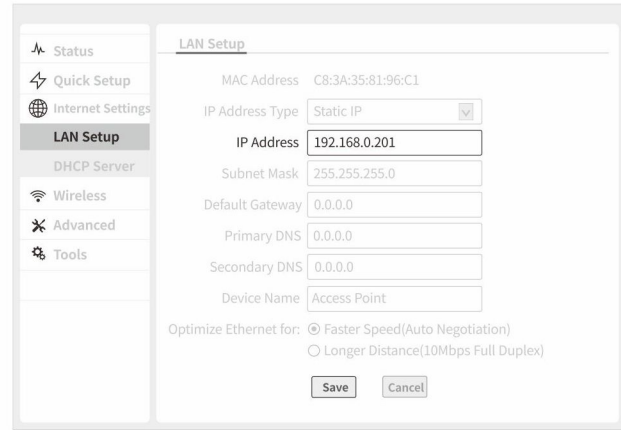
Status
Quick Setup
Internet Settings
LAN Setup
DHCP Server
Wireless
Advanced
Tools

LAN Setup

MAC Address C8:3A:35:81:96:C1
IP Address Type Static IP
IP Address 192.168.0.201
Subnet Mask 255.255.255.0
Default Gateway 0.0.0.0
Primary DNS 0.0.0.0
Secondary DNS 0.0.0.0
Device Name Access Point
Optimize Ethernet for: Faster Speed(Auto Negotiation)
Longer Distance(10Mbps Full Duplex)

Save Cancel